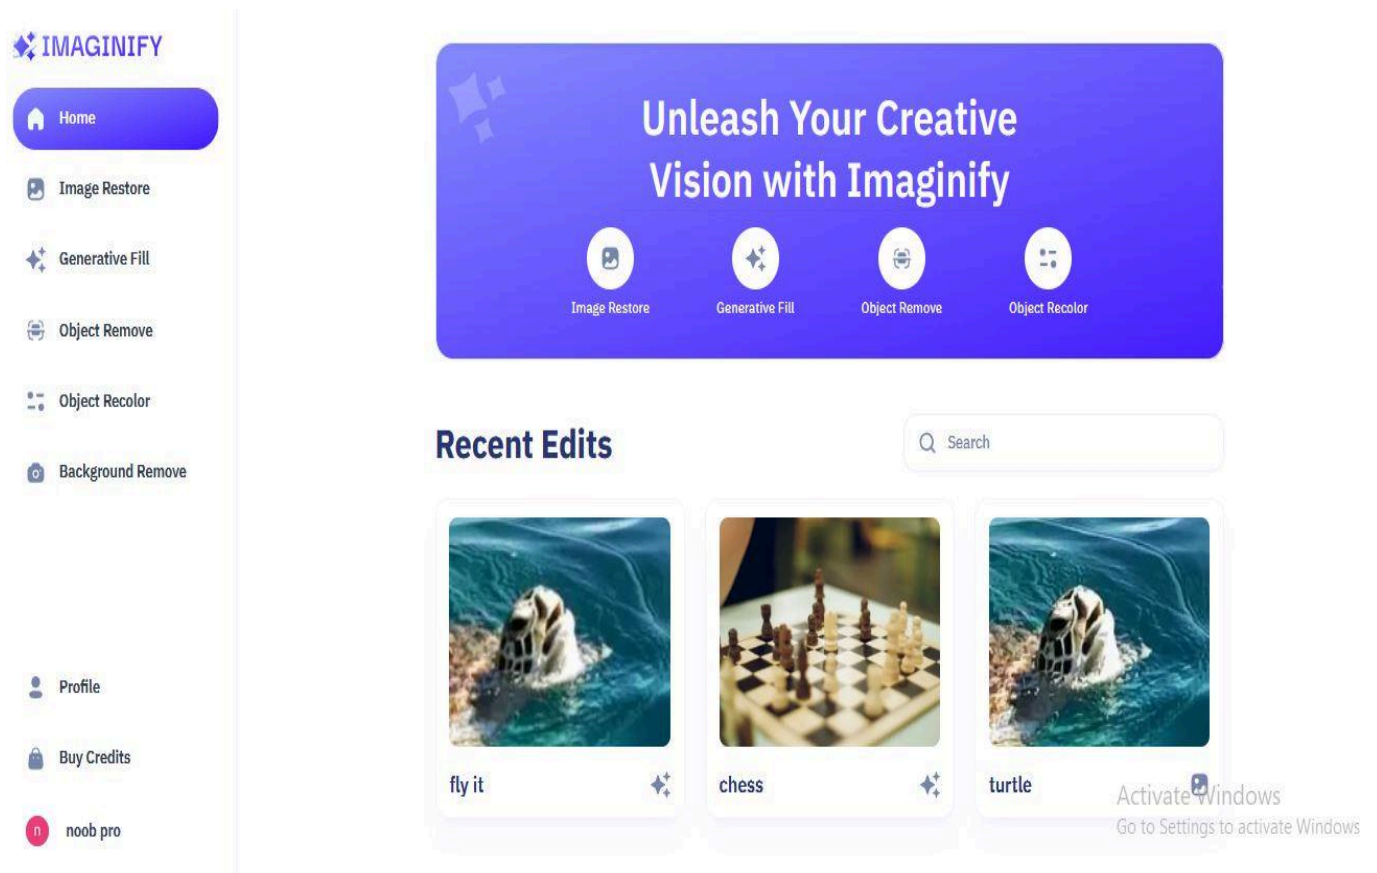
IMAGINIFY

Home

Image Restore

Generative Fill

Object Remove

Object Recolor

Background Remove

Profile

Buy Credits

n noob pro

Unleash Your Creative Vision with Imaginify

Image Restore

Generative Fill

Object Remove

Object Recolor

Recent Edits

Search

fly it

chess

turtle

Activate Windows
Go to Settings to activate Windows